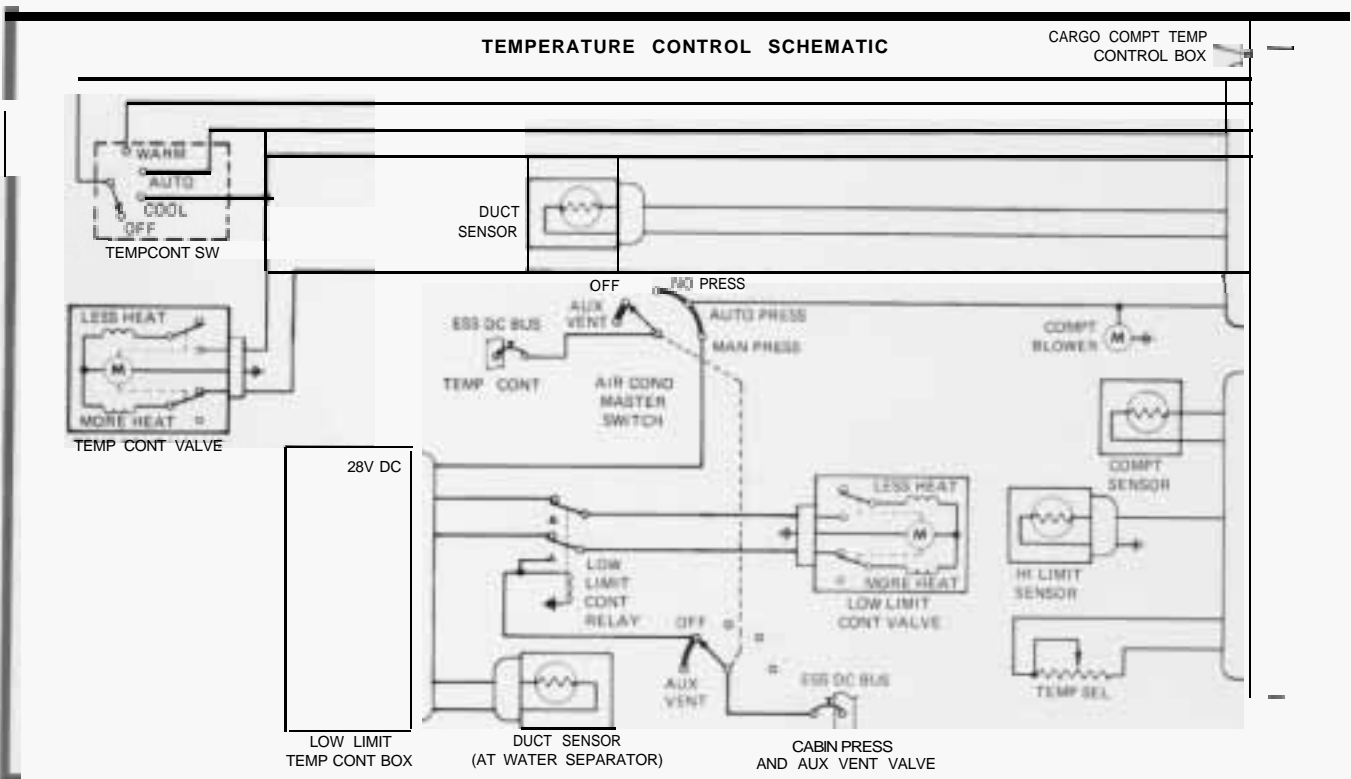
TEMPERATURE CONTROL SCHEMATIC

CARGO COMPT TEMP CONTROL BOX

WARM
AUTO
COOL
OFF
TEMPCONT SW

DUCT SENSOR

LESS HEAT
MORE HEAT
TEMP CONT VALVE

OFF
NO PRESS
AUX VENT
AUTO PRESS
MAN PRESS
ESS DC BUS
TEMP CONT
AIR COND MASTER SWITCH

COMPT BLOWER

COMPT SENSOR

28V DC

LESS HEAT
MORE HEAT
LOW LIMIT CONT VALVE

LOW LIMIT CONT RELAY

OFF

HI LIMIT SENSOR

TEMP SEL

AUX VENT
ESS DC BUS

LOW LIMIT TEMP CONT BOX

DUCT SENSOR (AT WATER SEPARATOR)

CABIN PRESS AND AUX VENT VALVE